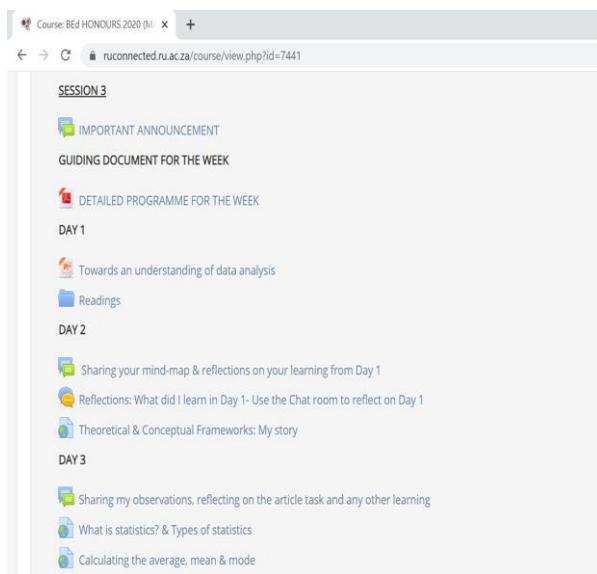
Course: BEd HONOURS 2020 (M ×  +

ruconnected.ru.ac.za/course/view.php?id=7441

SESSION 3

IMPORTANT ANNOUNCEMENT

GUIDING DOCUMENT FOR THE WEEK

DETAILED PROGRAMME FOR THE WEEK

DAY 1

Towards an understanding of data analysis

Readings

DAY 2

Sharing your mind-map & reflections on your learning from Day 1

Reflections: What did I learn in Day 1- Use the Chat room to reflect on Day 1

Theoretical & Conceptual Frameworks: My story

DAY 3

Sharing my observations, reflecting on the article task and any other learning

What is statistics? & Types of statistics

Calculating the average, mean & mode